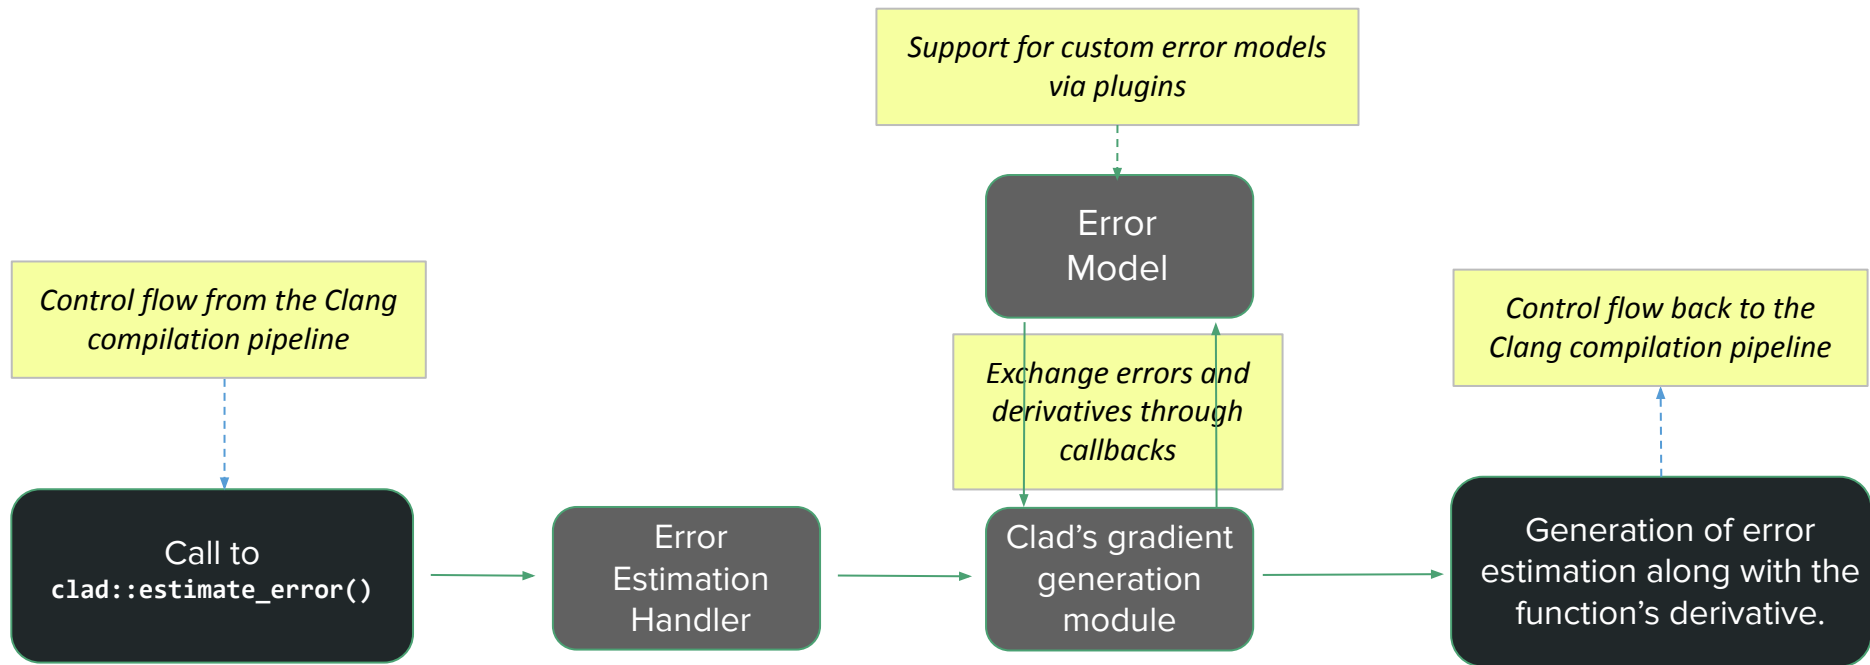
Support for custom error models via plugins

Error Model

Control flow from the Clang compilation pipeline

Exchange errors and derivatives through callbacks

Control flow back to the Clang compilation pipeline

Call to clad::estimate_error()

Error Estimation Handler

Clad's gradient generation module

Generation of error estimation along with the function's derivative.